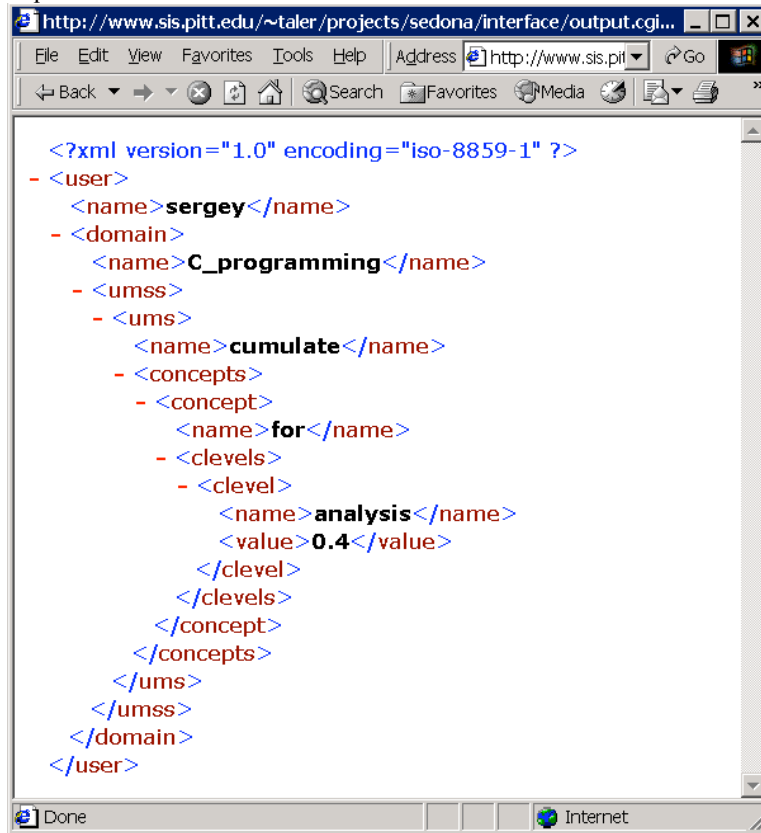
http://www.sis.pitt.edu/~taler/projects/sedona/interface/output.cgi...

File Edit View Favorites Tools Help Address http://www.sis.pit Go

Back Search Favorites Media

<?xml version="1.0" encoding="iso-8859-1" ?>
- <user>
<name>sergey</name>
- <domain>
<name>C_programming</name>
- <umss>
- <ums>
<name>cumulate</name>
- <concepts>
- <concept>
<name>for</name>
- <clevels>
- <clevel>
<name>analysis</name>
<value>0.4</value>
</clevel>
</clevels>
</concept>
</concepts>
</ums>
</umss>
</domain>
</user>

Done Internet